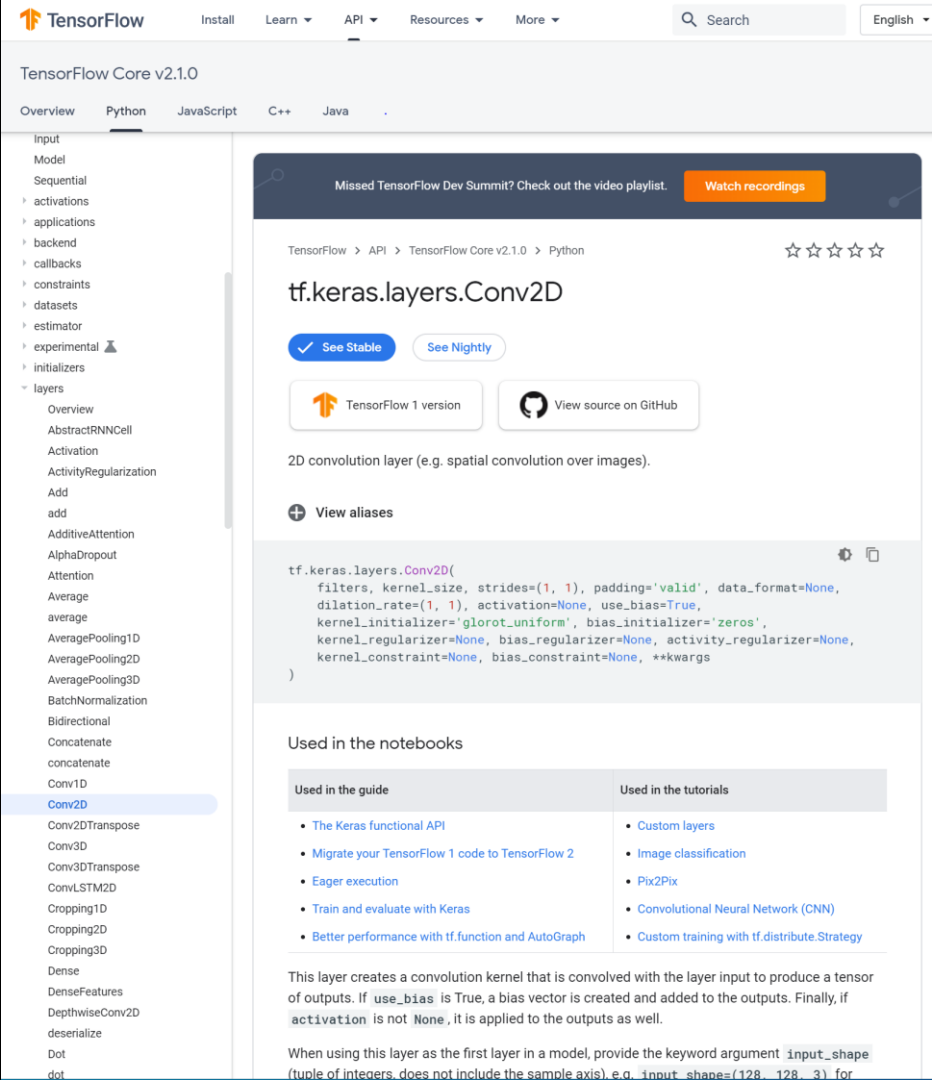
TensorFlow Install Learn API Resources More Search English

TensorFlow Core v2.1.0

Overview Python JavaScript C++ Java .

Input
Model
Sequential
activations
applications
backend
callbacks
constraints
datasets
estimator
experimental
initializers
layers
Overview
AbstractRNNCell
Activation
ActivityRegularization
Add
add
AdditiveAttention
AlphaDropout
Attention
Average
average
AveragePooling1D
AveragePooling2D
AveragePooling3D
BatchNormalization
Bidirectional
Concatenate
concatenate
Conv1D
Conv2D
Conv2DTranspose
Conv3D
Conv3DTranspose
ConvLSTM2D
Cropping1D
Cropping2D
Cropping3D
Dense
DenseFeatures
DepthwiseConv2D
deserialize
Dot
dot

Missed TensorFlow Dev Summit? Check out the video playlist. Watch recordings

TensorFlow > API > TensorFlow Core v2.1.0 > Python

tf.keras.layers.Conv2D

See Stable See Nightly

TensorFlow 1 version View source on GitHub

2D convolution layer (e.g. spatial convolution over images).

View aliases

```
tf.keras.layers.Conv2D(
    filters, kernel_size, strides=(1, 1), padding='valid', data_format=None,
    dilation_rate=(1, 1), activation=None, use_bias=True,
    kernel_initializer='glorot_uniform', bias_initializer='zeros',
    kernel_regularizer=None, bias_regularizer=None, activity_regularizer=None,
    kernel_constraint=None, bias_constraint=None, **kwargs
)
```

Used in the notebooks

| Used in the guide | Used in the tutorials |
|---|---|
| The Keras functional API | Custom layers |
| Migrate your TensorFlow 1 code to TensorFlow 2 | Image classification |
| Eager execution | Pix2Pix |
| Train and evaluate with Keras | Convolutional Neural Network (CNN) |
| Better performance with tf.function and AutoGraph | Custom training with tf.distribute.Strategy |

This layer creates a convolution kernel that is convolved with the layer input to produce a tensor of outputs. If use_bias is True, a bias vector is created and added to the outputs. Finally, if activation is not None, it is applied to the outputs as well.

When using this layer as the first layer in a model, provide the keyword argument input_shape (tuple of integers, does not include the sample axis), e.g. input_shape=(128, 128, 3) for